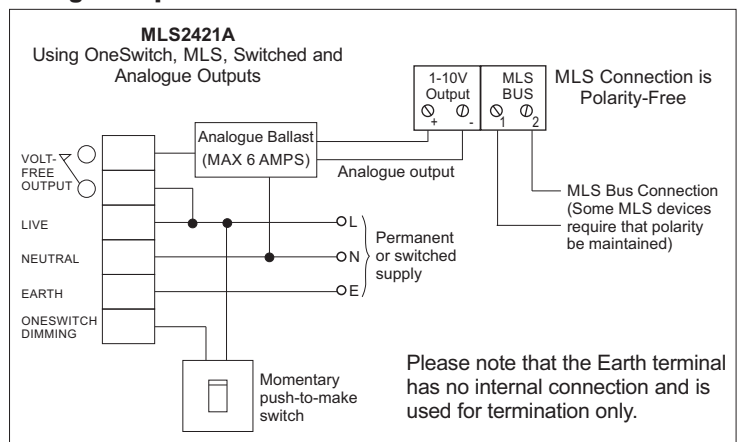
MLS2421A
Using OneSwitch, MLS, Switched and Analogue Outputs

1-10V Output
+ -

MLS BUS
1 2

MLS Connection is Polarity-Free

Analogue Ballast (MAX 6 AMPS)

Analogue output

VOLT-FREE OUTPUT

LIVE

NEUTRAL

EARTH

ONESWITCH DIMMING

L
N
E

Permanent or switched supply

MLS Bus Connection (Some MLS devices require that polarity be maintained)

Momentary push-to-make switch

Please note that the Earth terminal has no internal connection and is used for termination only.